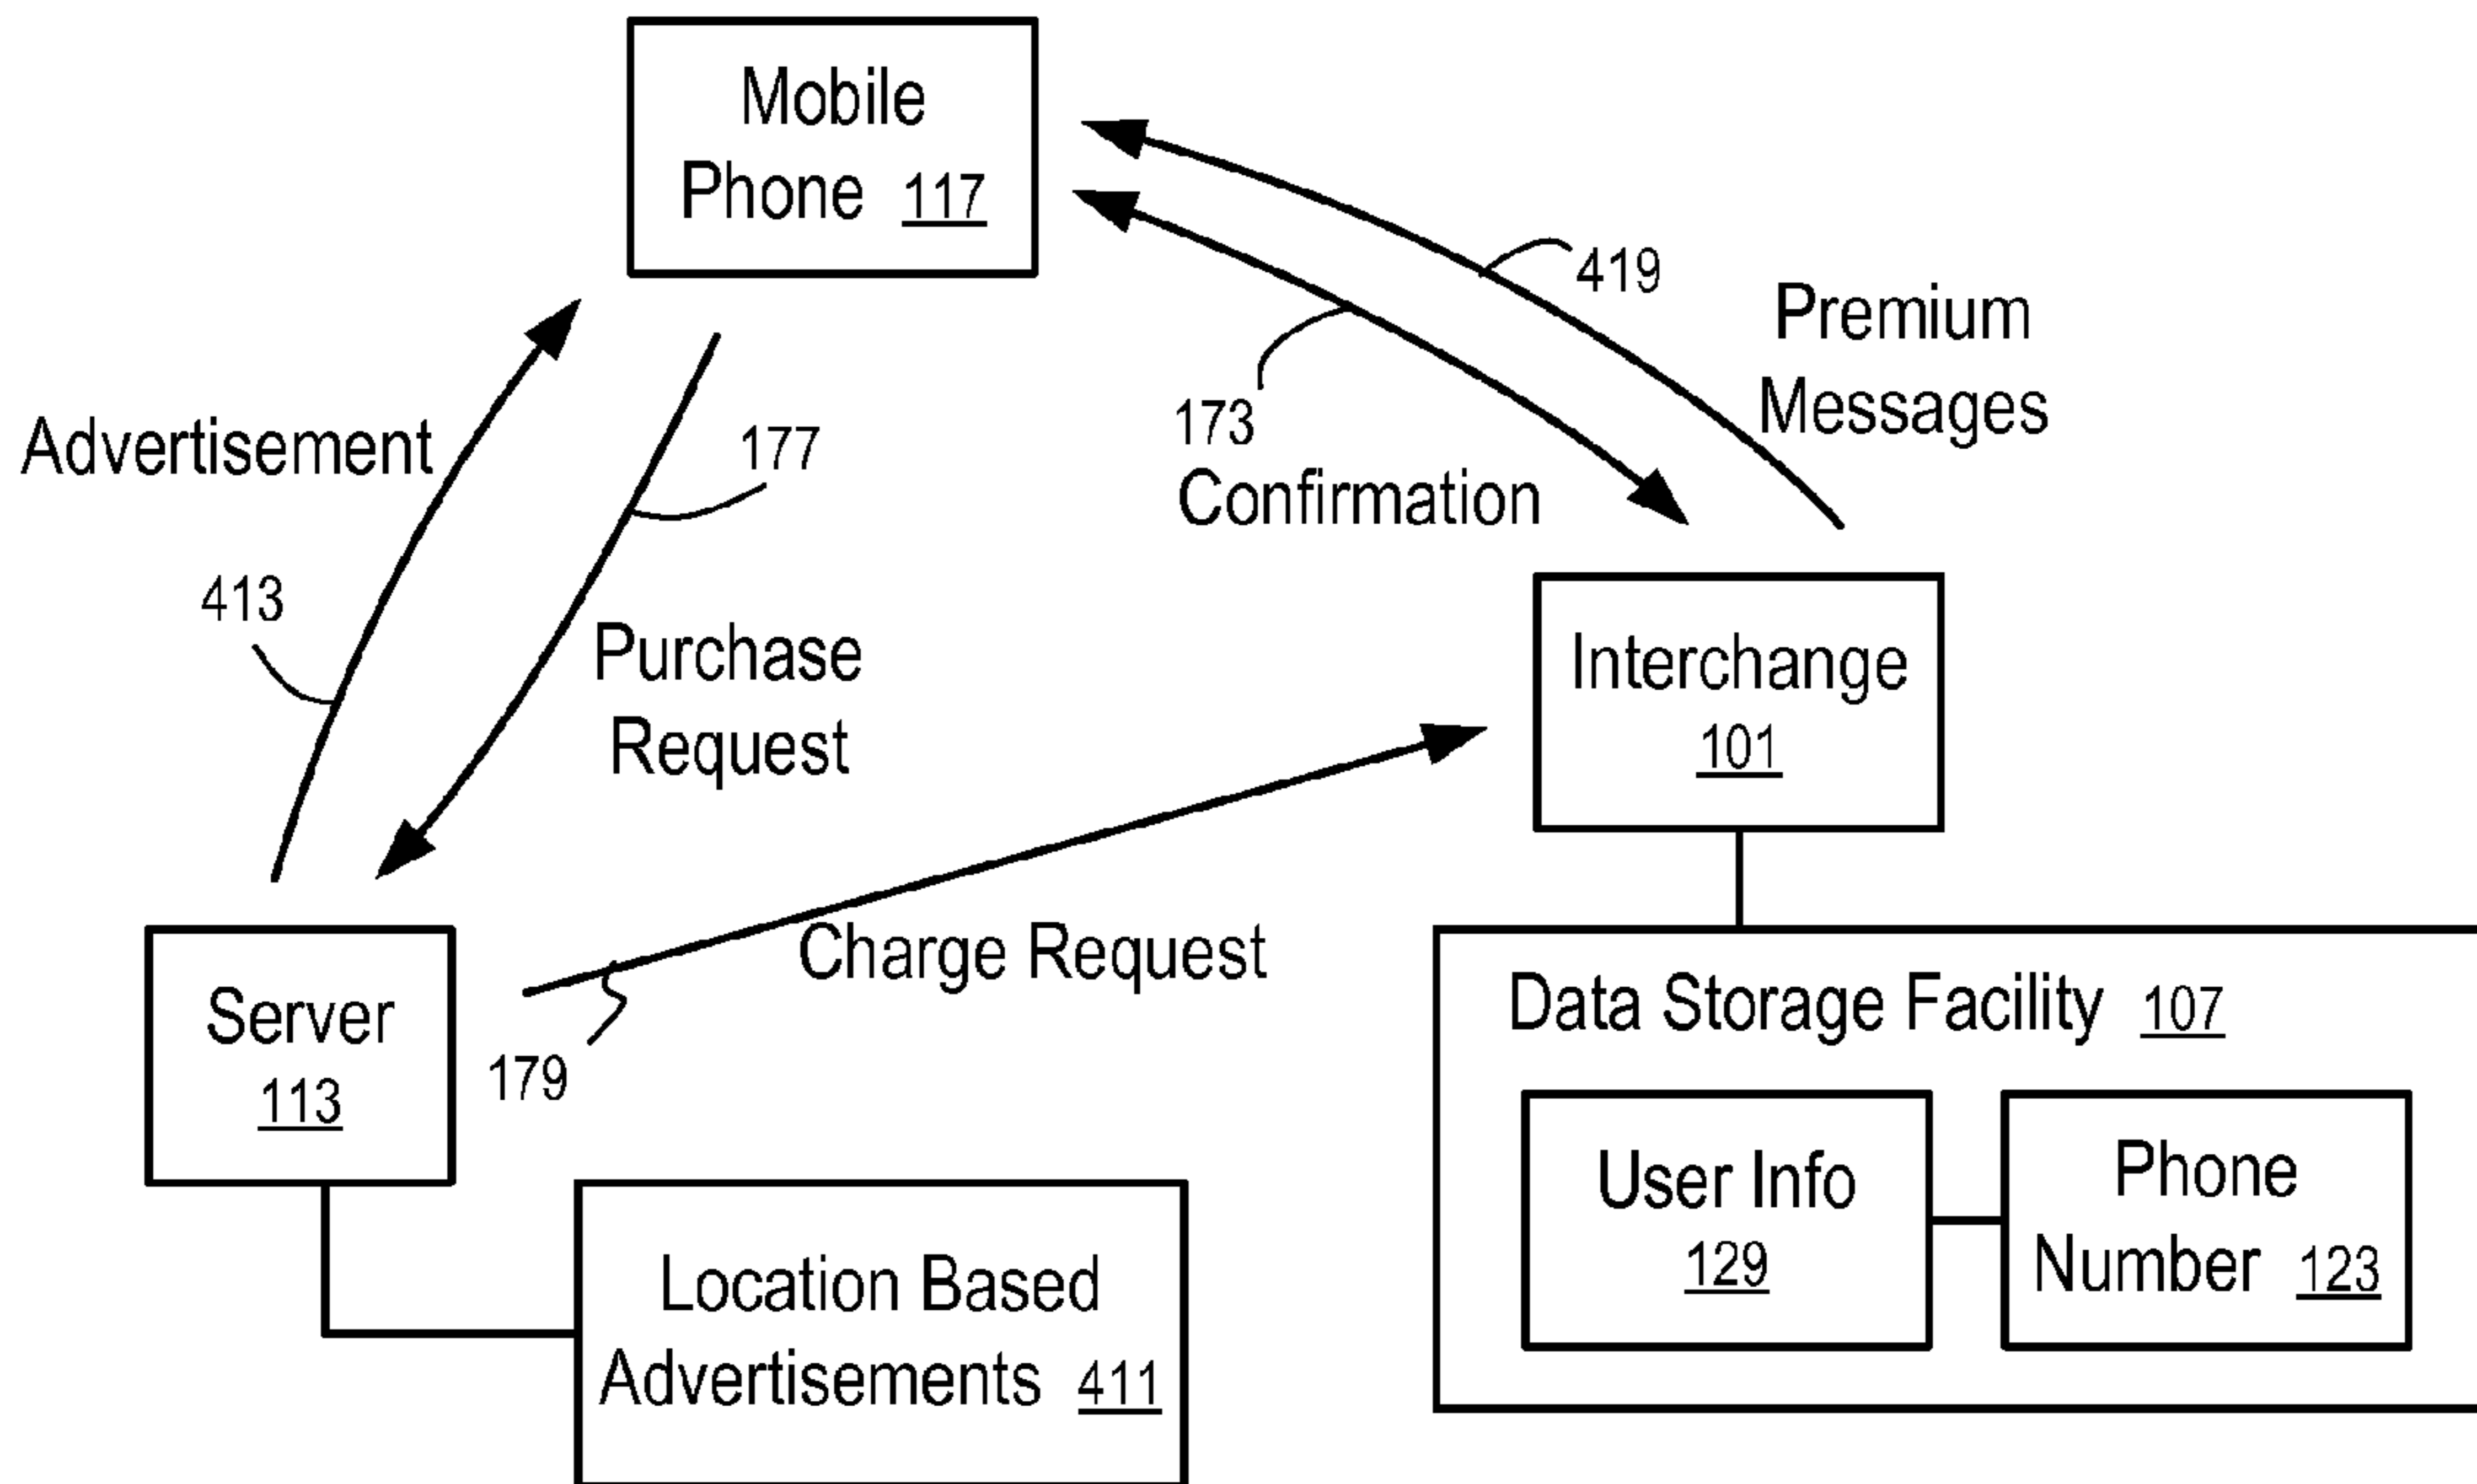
Mobile Phone 117

419

Premium Messages

173

Confirmation

Advertisement

177

413

Purchase Request

Interchange 101

Charge Request

Server 113

179

Data Storage Facility 107

User Info 129

Phone Number 123

Location Based Advertisements 411